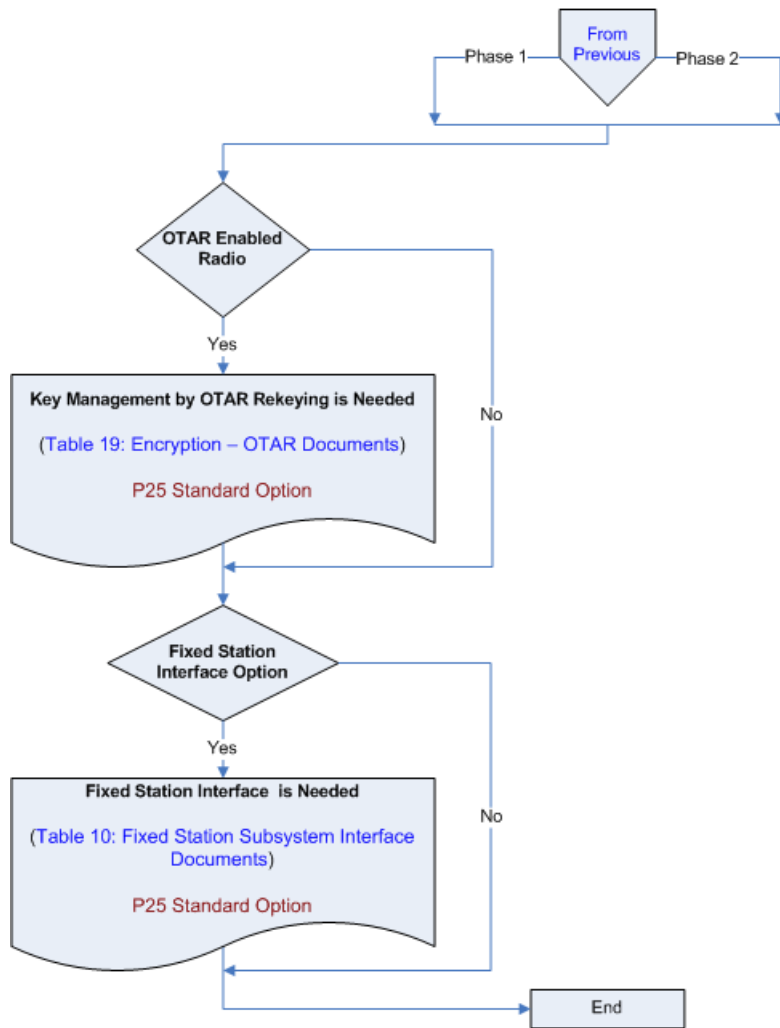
From Previous

Phase 1

Phase 2

OTAR Enabled Radio

Yes

No

Key Management by OTAR Rekeying is Needed

(Table 19: Encryption – OTAR Documents)

P25 Standard Option

Fixed Station Interface Option

Yes

No

Fixed Station Interface is Needed

(Table 10: Fixed Station Subsystem Interface Documents)

P25 Standard Option

End